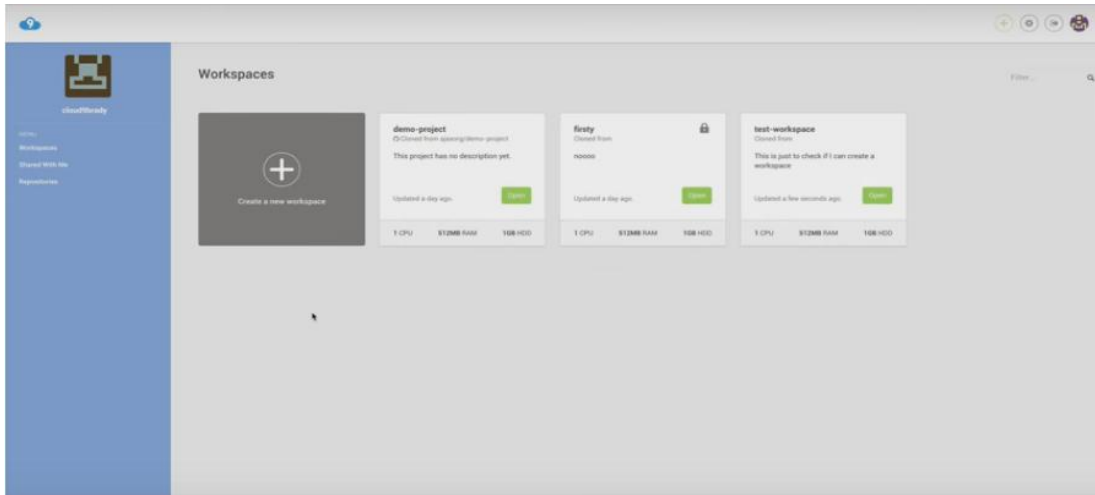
cloud9brady

MENU
Workspaces
Shared With Me
Repositories

Workspaces

Filter...

Create a new workspace

demo-project
Cloned from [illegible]/demo-project
This project has no description yet.
Updated a day ago.
Open
1 CPU
512MB RAM
1GB HDD

firsty
Cloned from
nooo
Updated a day ago.
Open
1 CPU
512MB RAM
1GB HDD

test-workspace
Cloned from
This is just to check if I can create a workspace
Updated a few seconds ago.
Open
1 CPU
512MB RAM
1GB HDD